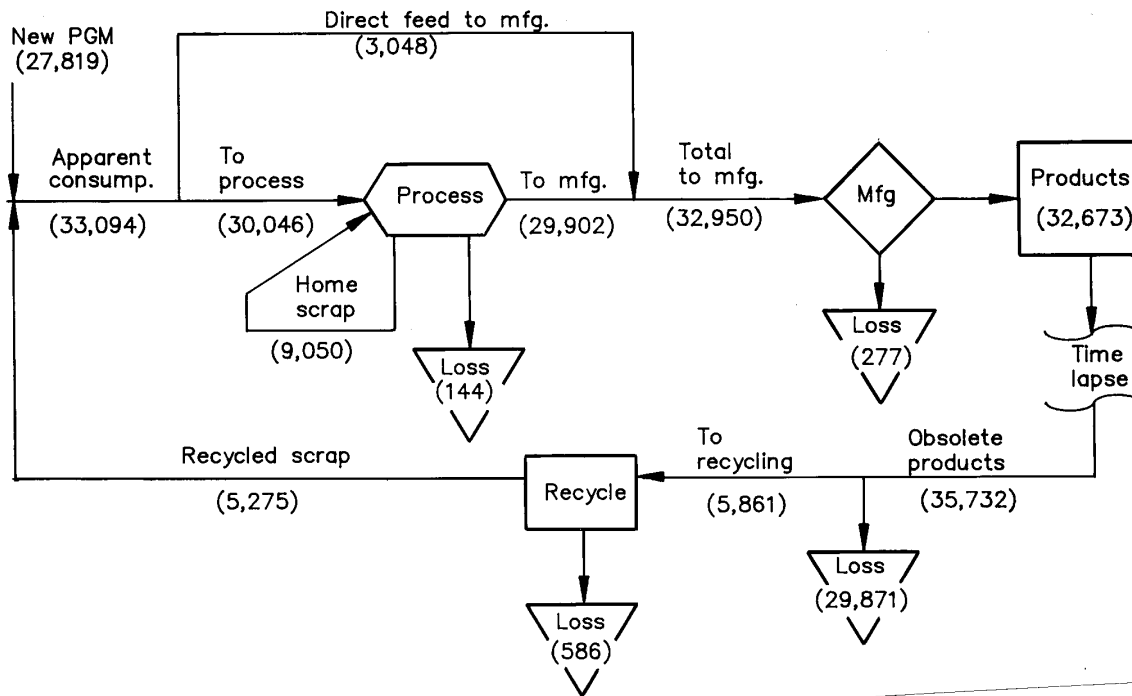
New PGM
(27,819)

Direct feed to mfg.
(3,048)

Apparent consump.
(33,094)

To process
(30,046)

Process

Home scrap
(9,050)

Loss
(144)

To mfg.
(29,902)

Total to mfg.
(32,950)

Mfg

Loss
(277)

Products
(32,673)

Time lapse

Obsolete products
(35,732)

Loss
(29,871)

To recycling
(5,861)

Recycle

Loss
(586)

Recycled scrap
(5,275)